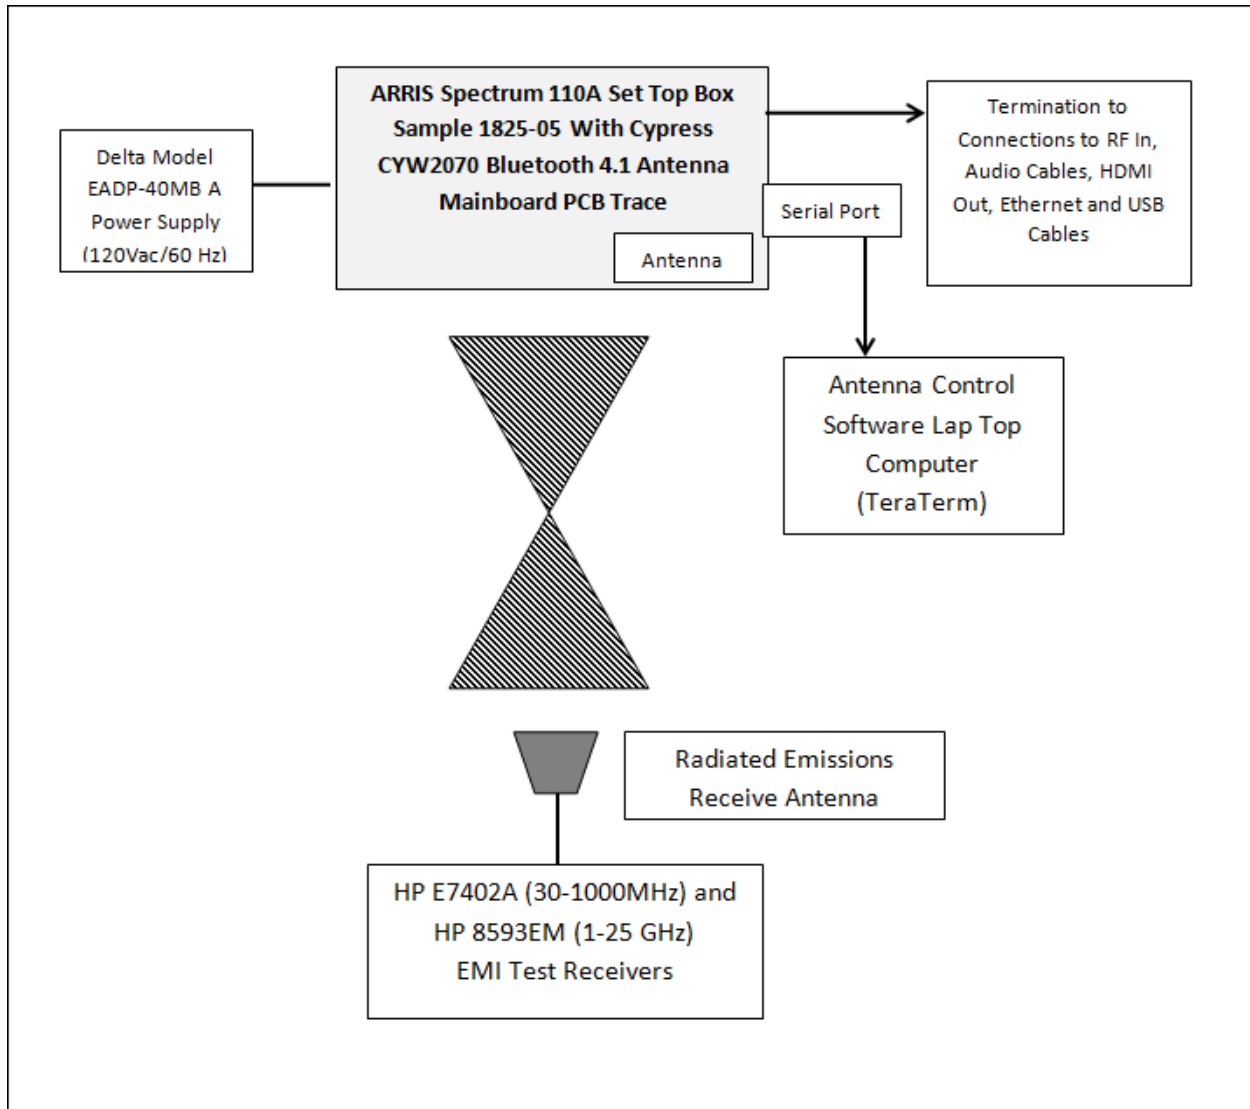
Delta Model EADP-40MB A Power Supply (120Vac/60 Hz)

ARRIS Spectrum 110A Set Top Box Sample 1825-05 With Cypress CYW2070 Bluetooth 4.1 Antenna Mainboard PCB Trace

Antenna

Serial Port

Termination to Connections to RF In, Audio Cables, HDMI Out, Ethernet and USB Cables

Antenna Control Software Lap Top Computer (TeraTerm)

Radiated Emissions Receive Antenna

HP E7402A (30-1000MHz) and HP 8593EM (1-25 GHz) EMI Test Receivers